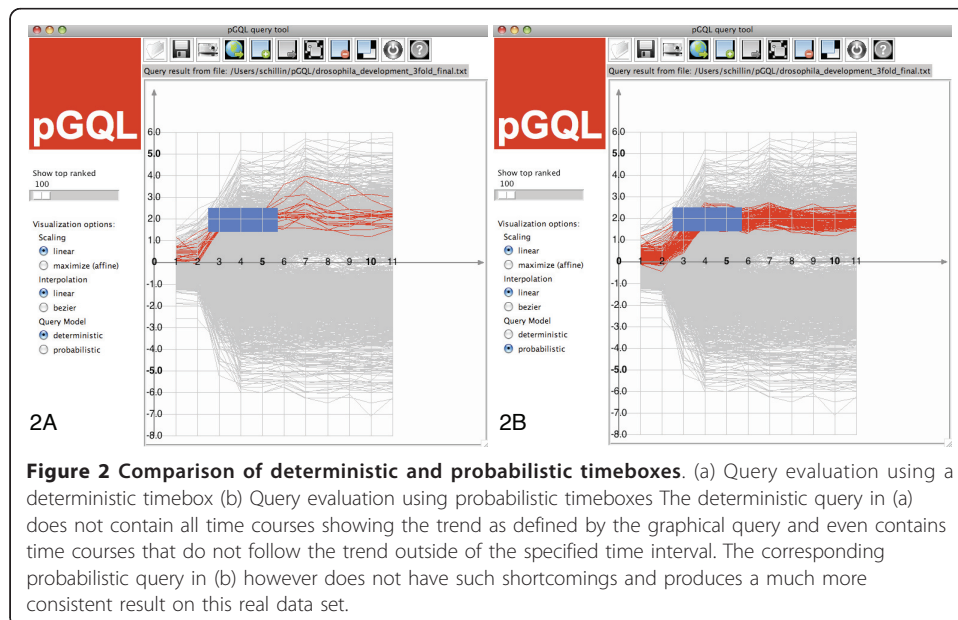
pGQL query tool

Query result from file: /Users/schillin/pGQL/drosophila_development_3fold_final.txt

pGQL

Show top ranked
100

Visualization options:
Scaling
linear
maximize (affine)
Interpolation
linear
bezier
Query Model
deterministic
probabilistic

6.0
5.0
4.0
3.0
2.0
1.0
0
1 2 3 4 5 6 7 8 9 10 11
-1.0
-2.0
-3.0
-4.0
-5.0
-6.0
-7.0
-8.0

2A

pGQL query tool

Query result from file: /Users/schillin/pGQL/drosophila_development_3fold_final.txt

pGQL

Show top ranked
100

Visualization options:
Scaling
linear
maximize (affine)
Interpolation
linear
bezier
Query Model
deterministic
probabilistic

6.0
5.0
4.0
3.0
2.0
1.0
0
1 2 3 4 5 6 7 8 9 10 11
-1.0
-2.0
-3.0
-4.0
-5.0
-6.0
-7.0
-8.0

2B

**Figure 2 Comparison of deterministic and probabilistic timeboxes**. (a) Query evaluation using a deterministic timebox (b) Query evaluation using probabilistic timeboxes The deterministic query in (a) does not contain all time courses showing the trend as defined by the graphical query and even contains time courses that do not follow the trend outside of the specified time interval. The corresponding probabilistic query in (b) however does not have such shortcomings and produces a much more consistent result on this real data set.